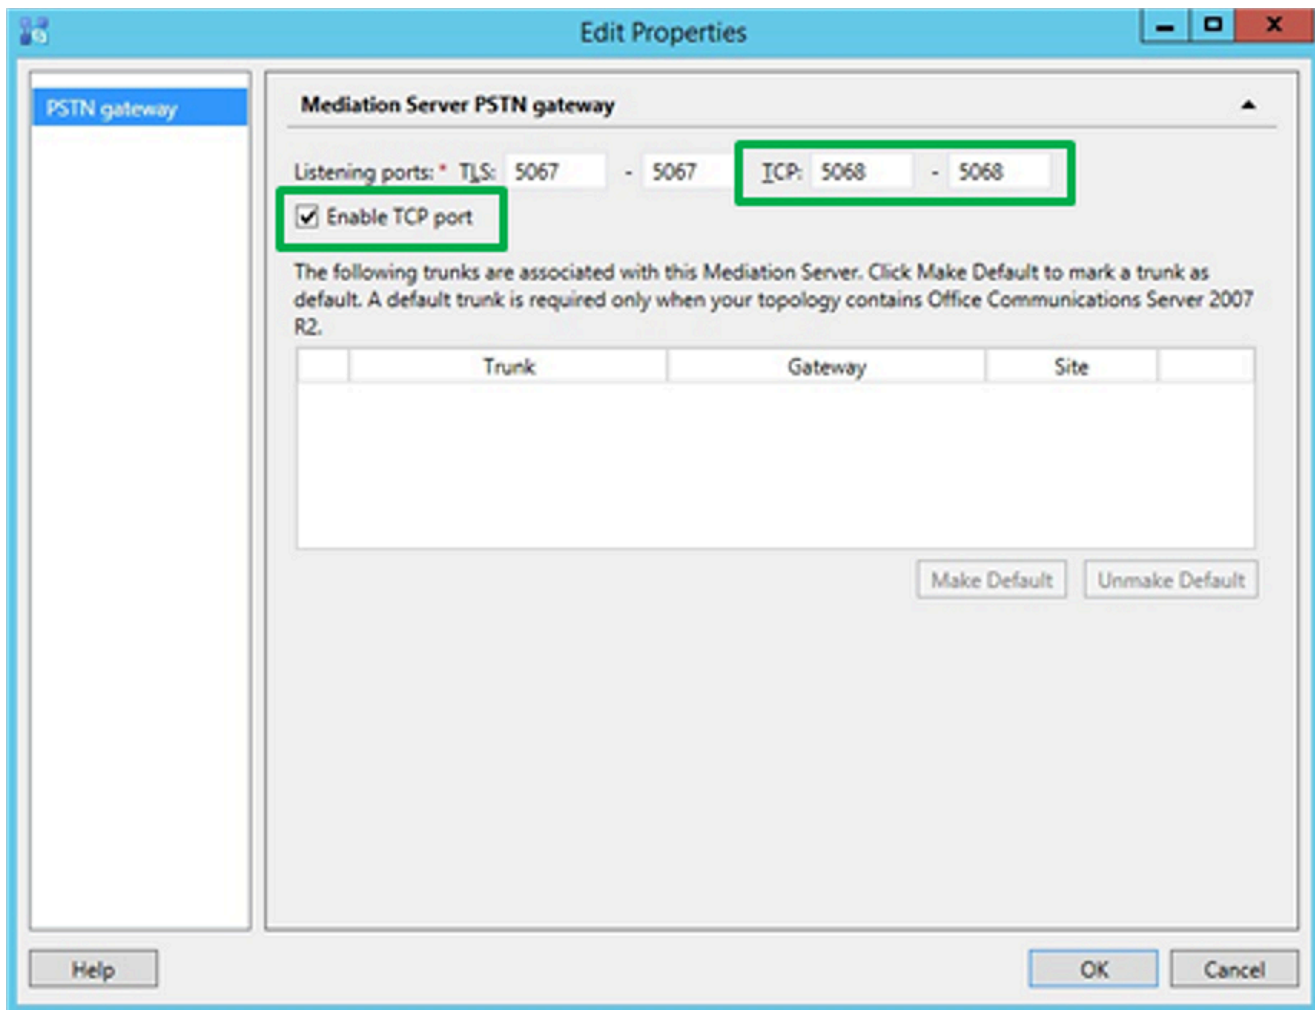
Edit Properties

PSTN gateway

Mediation Server PSTN gateway

Listening ports: * TLS: 5067 - 5067 TCP: 5068 - 5068

Enable TCP port

The following trunks are associated with this Mediation Server. Click Make Default to mark a trunk as default. A default trunk is required only when your topology contains Office Communications Server 2007 R2.

| | Trunk | Gateway | Site | |
|---|---|---|---|---|

Make Default Unmake Default

Help

OK Cancel